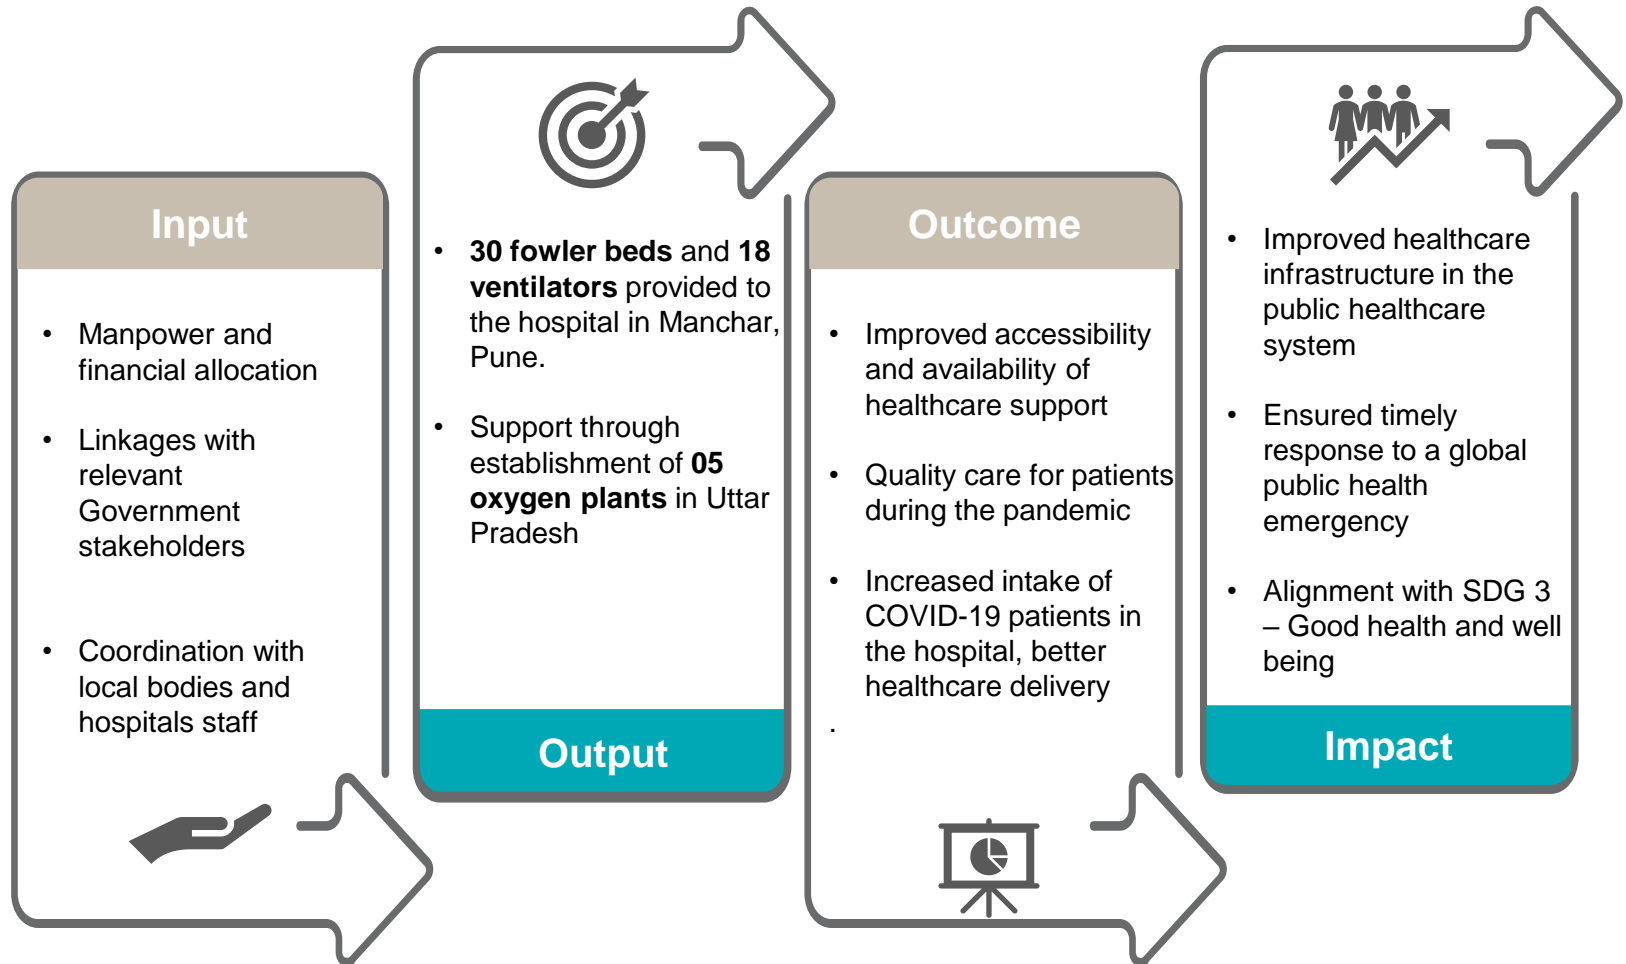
Input

- Manpower and financial allocation
- Linkages with relevant Government stakeholders
- Coordination with local bodies and hospitals staff

- **30 fowler beds** and **18 ventilators** provided to the hospital in Manchar, Pune.
- Support through establishment of **05 oxygen plants** in Uttar Pradesh

Output

Outcome

- Improved accessibility and availability of healthcare support
- Quality care for patients during the pandemic
- Increased intake of COVID-19 patients in the hospital, better healthcare delivery

.

- Improved healthcare infrastructure in the public healthcare system
- Ensured timely response to a global public health emergency
- Alignment with SDG 3 – Good health and well being

Impact